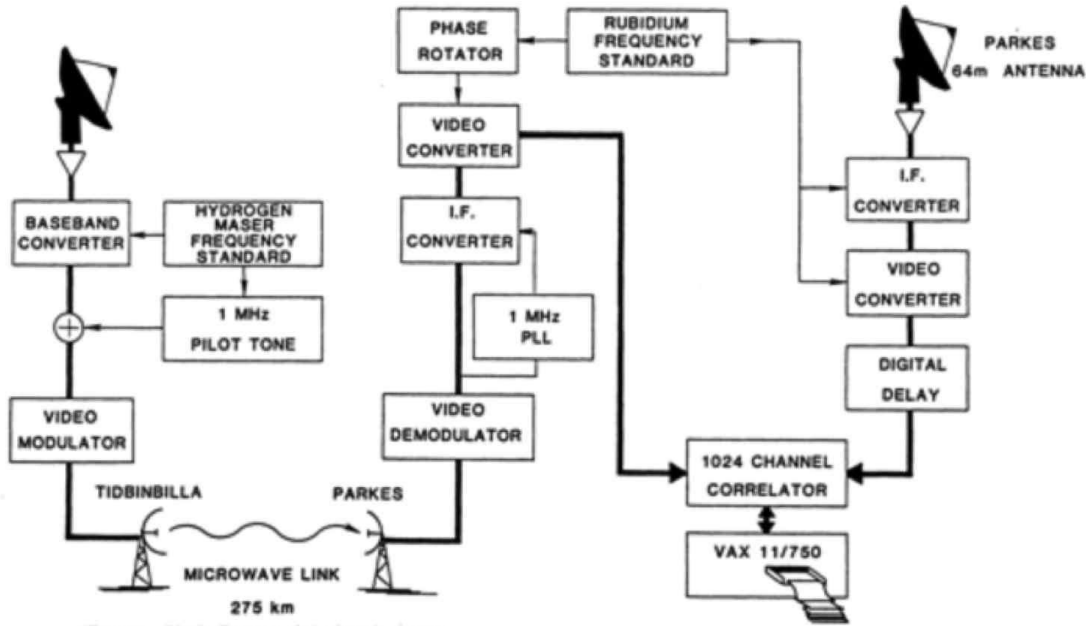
PHASE ROTATOR

RUBIDIUM FREQUENCY STANDARD

PARKES 64m ANTENNA

VIDEO CONVERTER

I.F. CONVERTER

BASEBAND CONVERTER

HYDROGEN MASER FREQUENCY STANDARD

I.F. CONVERTER

VIDEO CONVERTER

1 MHz PLL

1 MHz PILOT TONE

DIGITAL DELAY

VIDEO MODULATOR

VIDEO DEMODULATOR

1024 CHANNEL CORRELATOR

TIDBINBILLA

PARKES

VAX 11/750

MICROWAVE LINK

275 km

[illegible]